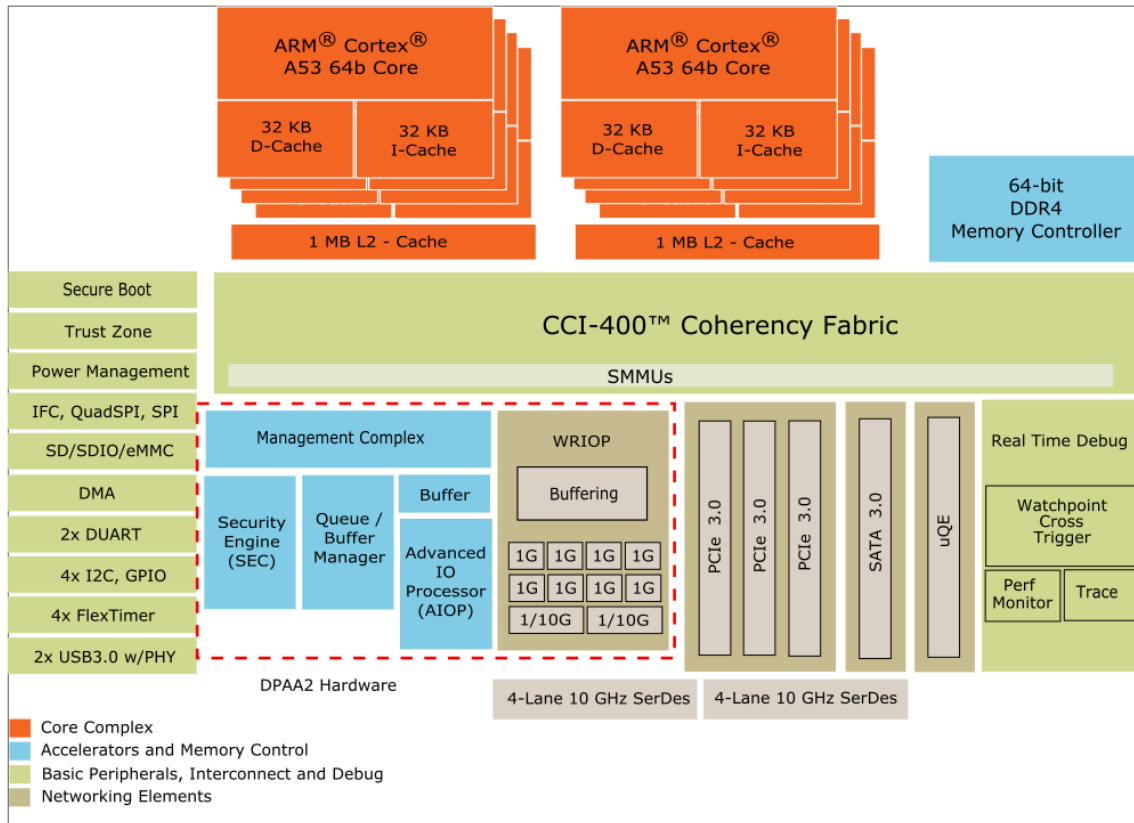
ARM® Cortex®
A53 64b Core

32 KB
D-Cache

32 KB
I-Cache

1 MB L2 - Cache

ARM® Cortex®
A53 64b Core

32 KB
D-Cache

32 KB
I-Cache

1 MB L2 - Cache

64-bit
DDR4
Memory Controller

Secure Boot

Trust Zone

Power Management

IFC, QuadSPI, SPI

SD/SDIO/eMMC

DMA

2x DUART

4x I2C, GPIO

4x FlexTimer

2x USB3.0 w/PHY

CCI-400™ Coherency Fabric

SMMUs

Management Complex

Security Engine (SEC)

Queue / Buffer Manager

Buffer

Advanced IO Processor (AIOP)

WRIOP

Buffering

1G 1G 1G 1G
1G 1G 1G 1G
1/10G 1/10G

PCIe 3.0

PCIe 3.0

PCIe 3.0

SATA 3.0

uQE

Real Time Debug

Watchpoint Cross Trigger

Perf Monitor

Trace

DPAA2 Hardware

4-Lane 10 GHz SerDes

4-Lane 10 GHz SerDes

Core Complex
Accelerators and Memory Control
Basic Peripherals, Interconnect and Debug
Networking Elements